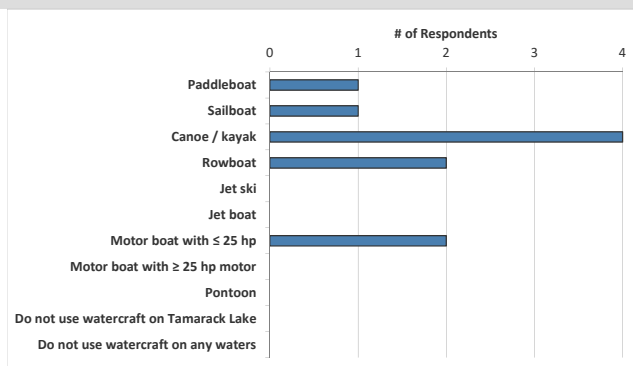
# of Respondents

0 1 2 3 4

Paddleboat
Sailboat
Canoe / kayak
Rowboat
Jet ski
Jet boat
Motor boat with ≤ 25 hp
Motor boat with ≥ 25 hp motor
Pontoon
Do not use watercraft on Tamarack Lake
Do not use watercraft on any waters